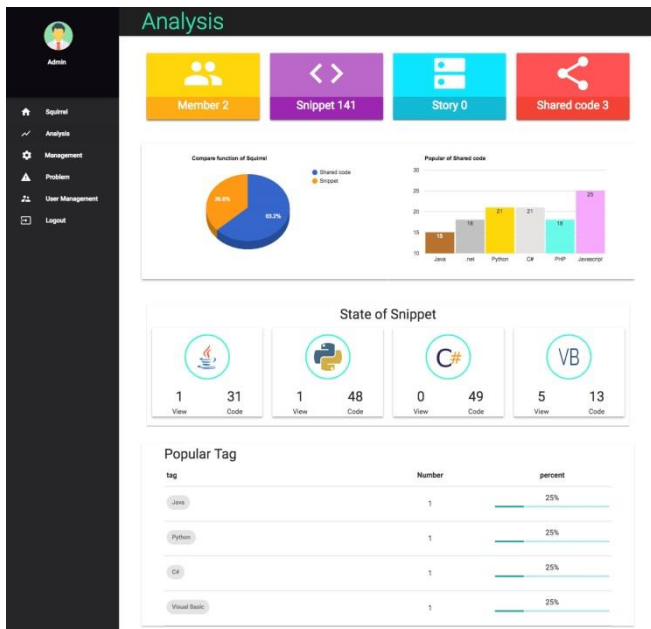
Admin

Squirrel
Analysis
Management
Problem
User Management
Logout

Analysis

Member 2
Snippet 141
Story 0
Shared code 3

Compare function of Squirrel

Shared code
Snippet

36.8%
63.2%

Popular of Shared code

30
25
20
15
10

15
18
21
21
18
25

Java
.net
Python
C#
PHP
Javascript

State of Snippet

C#
VB

| 1 View | 31 Code |
|---|---|
| 1 View | 48 Code |
| 0 View | 49 Code |
| 5 View | 13 Code |

Popular Tag

| tag | Number | percent |
|---|---|---|
| Java | 1 | 25% |
| Python | 1 | 25% |
| C# | 1 | 25% |
| Visual Basic | 1 | 25% |